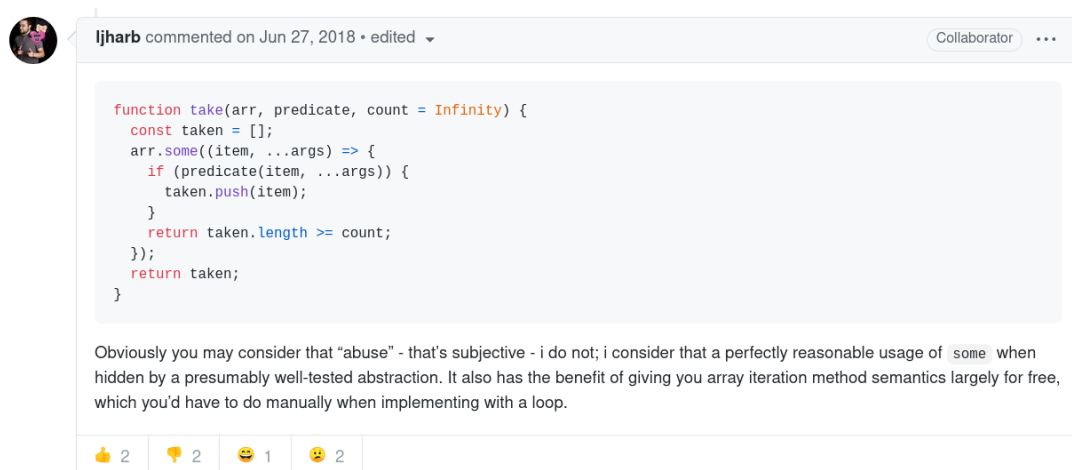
ljharb commented on Jun 27, 2018 • edited

Collaborator

```
function take(arr, predicate, count = Infinity) {
  const taken = [];
  arr.some((item, ...args) => {
    if (predicate(item, ...args)) {
      taken.push(item);
    }
    return taken.length >= count;
  });
  return taken;
}
```

Obviously you may consider that “abuse” - that’s subjective - i do not; i consider that a perfectly reasonable usage of some when hidden by a presumably well-tested abstraction. It also has the benefit of giving you array iteration method semantics largely for free, which you’d have to do manually when implementing with a loop.

👍 2 👎 2 😄 1 😕 2